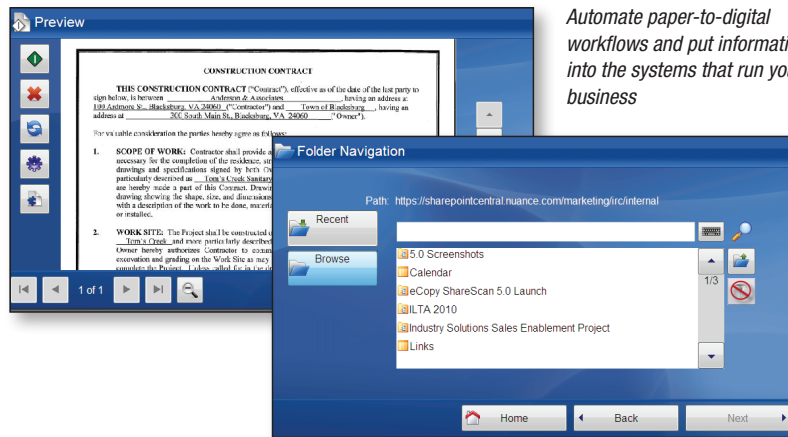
Preview

CONSTRUCTION CONTRACT

THIS CONSTRUCTION CONTRACT ("Contract"), effective as of the date of the last party to sign below, is between Anderson & Associates, having an address at 100 Ardmore St., Blacksburg, VA 24060 ("Contractor") and Town of Blacksburg, having an address at 300 South Main St., Blacksburg, VA 24060 ("Owner").

For valuable consideration the parties hereby agree as follows:

1. SCOPE OF WORK: Contractor shall provide a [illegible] necessary for the completion of the residence, st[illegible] drawings and specifications signed by both Ow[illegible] particularly described as Tom's Creek Sanitary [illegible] are hereby made a part of this Contract. Drawi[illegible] drawing showing the shape, size, and dimensions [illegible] with a description of the work to be done, materia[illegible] or installed.

2. WORK SITE: The Project shall be constructed o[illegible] Tom's Creek and more particularly described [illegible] Owner hereby authorizes Contractor to comm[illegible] excavation and grading on the Work Site as may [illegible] complete the Project. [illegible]

1 of 1

Automate paper-to-digital workflows and put informati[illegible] into the systems that run yo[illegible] business

Folder Navigation

Path: https://sharepointcentral.nuance.com/marketing/irc/internal

Recent

Browse

5.0 Screenshots
Calendar
eCopy ShareScan 5.0 Launch
ILTA 2010
Industry Solutions Sales Enablement Project
Links

1/3

Home
Back
Next